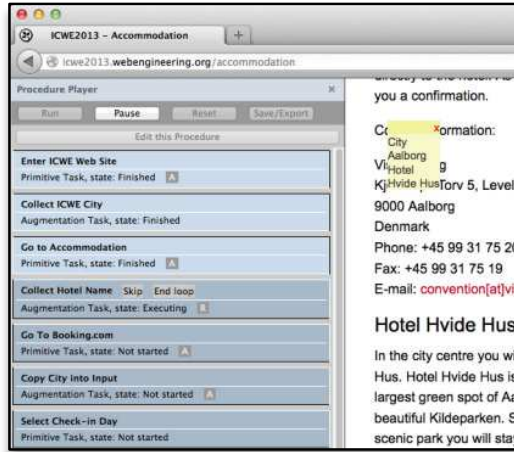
ICWE2013 – Accommodation

icwe2013.webengineering.org/accommodation

Procedure Player

Run Pause Reset Save/Export

Edit this Procedure

Enter ICWE Web Site
Primitive Task, state: Finished

Collect ICWE City
Augmentation Task, state: Finished

Go to Accommodation
Primitive Task, state: Finished

Collect Hotel Name Skip End loop
Augmentation Task, state: Executing

Go To Booking.com
Primitive Task, state: Not started

Copy City Into Input
Augmentation Task, state: Not started

Select Check-in Day
Primitive Task, state: Not started

you a confirmation.

Co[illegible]formation:

City Aalborg
Hotel Hvide Hus

Vi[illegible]g
Kj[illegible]Torv 5, Level
9000 Aalborg
Denmark
Phone: +45 99 31 75 2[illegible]
Fax: +45 99 31 75 19
E-mail: convention[at]vi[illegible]

Hotel Hvide Hus

In the city centre you wi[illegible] Hus. Hotel Hvide Hus is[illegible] largest green spot of Aa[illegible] beautiful Kildeparken. S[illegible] scenic park you will sta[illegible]